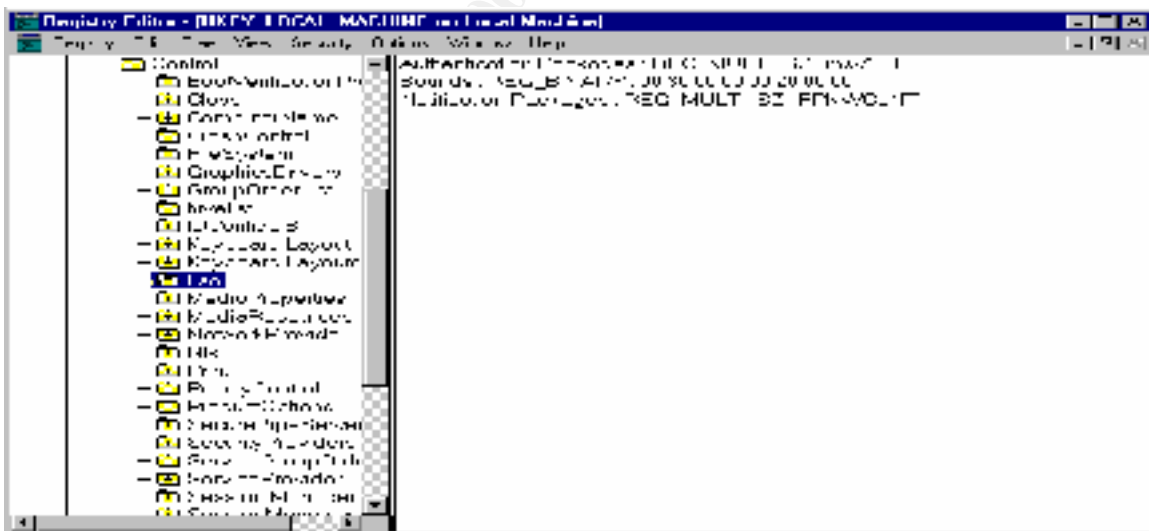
Registry Editor - [HKEY_LOCAL_MACHINE on Local Machine]

Registry Edit Tree View Security Options Window Help

Control
BootVerificationProgram
Class
ComputerName
CrashControl
FileSystem
GraphicsDrivers
GroupOrderList
hivelist
IDConfigDB
Keyboard Layout
Keyboard Layouts
Lsa
MediaProperties
MediaResources
NetworkProvider
Nls
Print
PriorityControl
ProductOptions
SecurePipeServers
SecurityProviders
ServiceGroupOrder
ServiceProvider
Session Manager
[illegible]

Authentication Packages : REG_MULTI_SZ : msv1_0
Bounds : REG_BINARY : 00 30 00 00 00 20 00 00
Notification Packages : REG_MULTI_SZ : FPNWCLNT